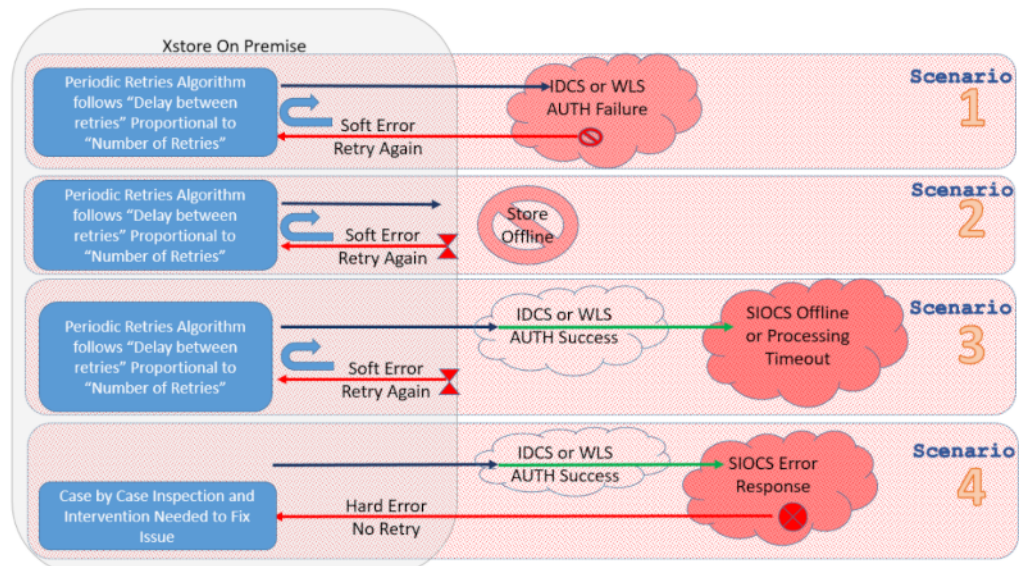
Xstore On Premise

Periodic Retries Algorithm follows “Delay between retries” Proportional to “Number of Retries”

IDCS or WLS AUTH Failure

Soft Error Retry Again

Scenario 1

Periodic Retries Algorithm follows “Delay between retries” Proportional to “Number of Retries”

Store Offline

Soft Error Retry Again

Scenario 2

Periodic Retries Algorithm follows “Delay between retries” Proportional to “Number of Retries”

IDCS or WLS AUTH Success

SIOCS Offline or Processing Timeout

Soft Error Retry Again

Scenario 3

IDCS or WLS AUTH Success

SIOCS Error Response

Case by Case Inspection and Intervention Needed to Fix Issue

Hard Error No Retry

Scenario 4